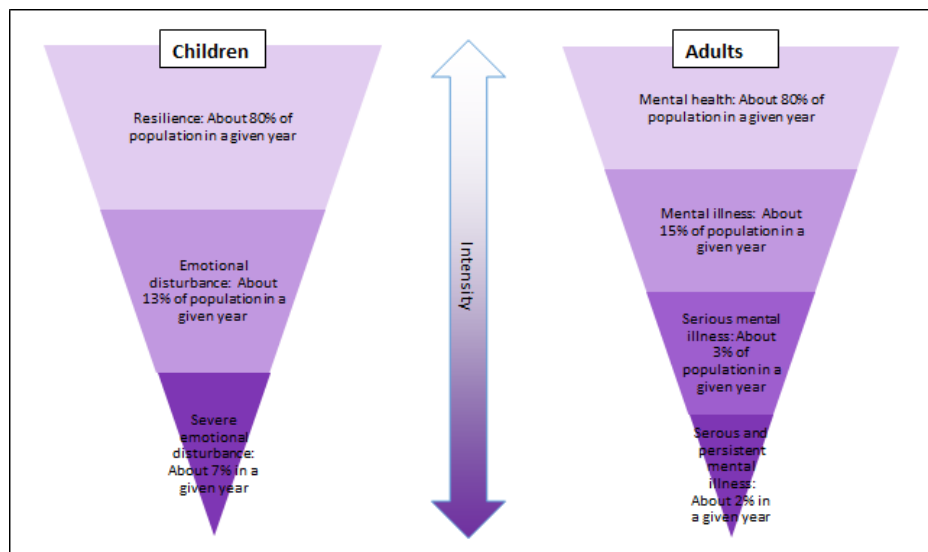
Children

Resilience: About 80% of population in a given year

Emotional disturbance: About 13% of population in a given year

Severe emotional disturbance: About 7% in a given year

Intensity

Adults

Mental health: About 80% of population in a given year

Mental illness: About 15% of population in a given year

Serious mental illness: About 3% of population in a given year

Serous and persistent mental illness: About 2% in a given year